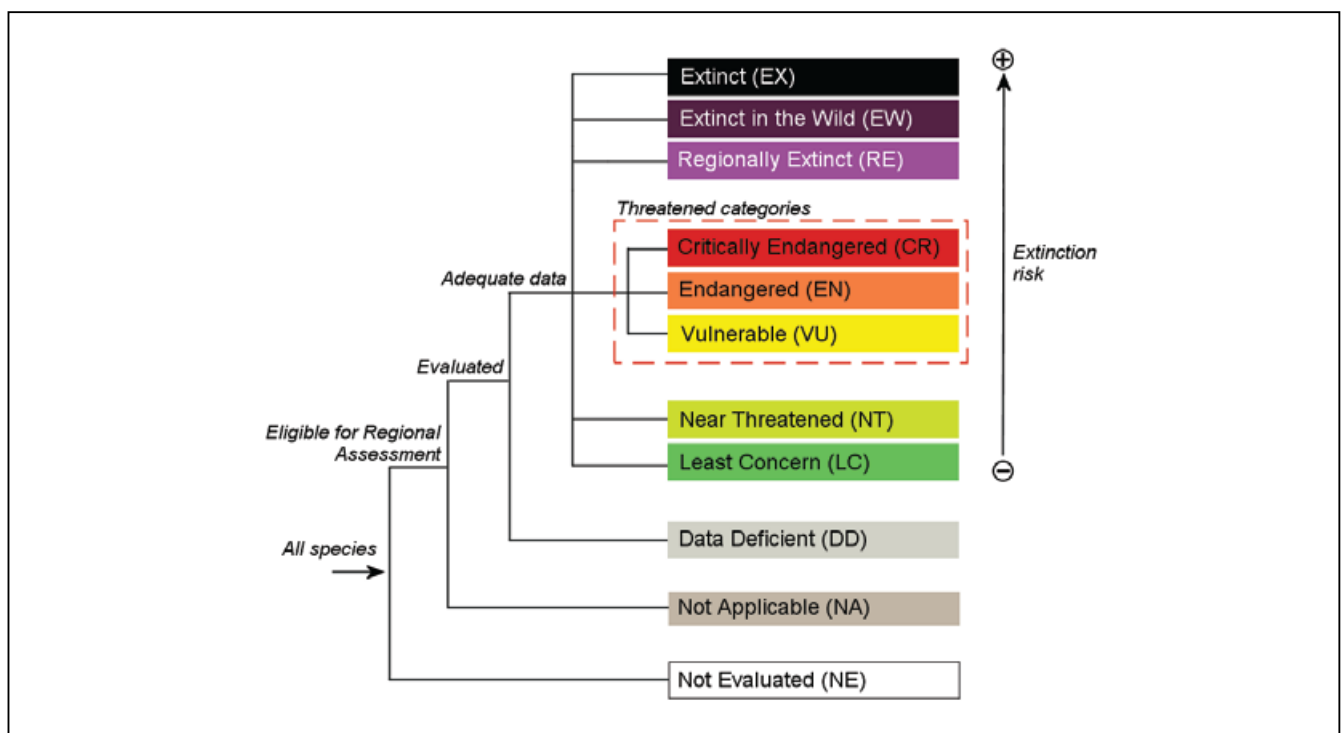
Extinct (EX)
Extinct in the Wild (EW)
Regionally Extinct (RE)
Threatened categories
Critically Endangered (CR)
Endangered (EN)
Vulnerable (VU)
Near Threatened (NT)
Least Concern (LC)
Data Deficient (DD)
Not Applicable (NA)
Not Evaluated (NE)
⊕
Extinction risk
⊖
Adequate data
Evaluated
Eligible for Regional Assessment
All species